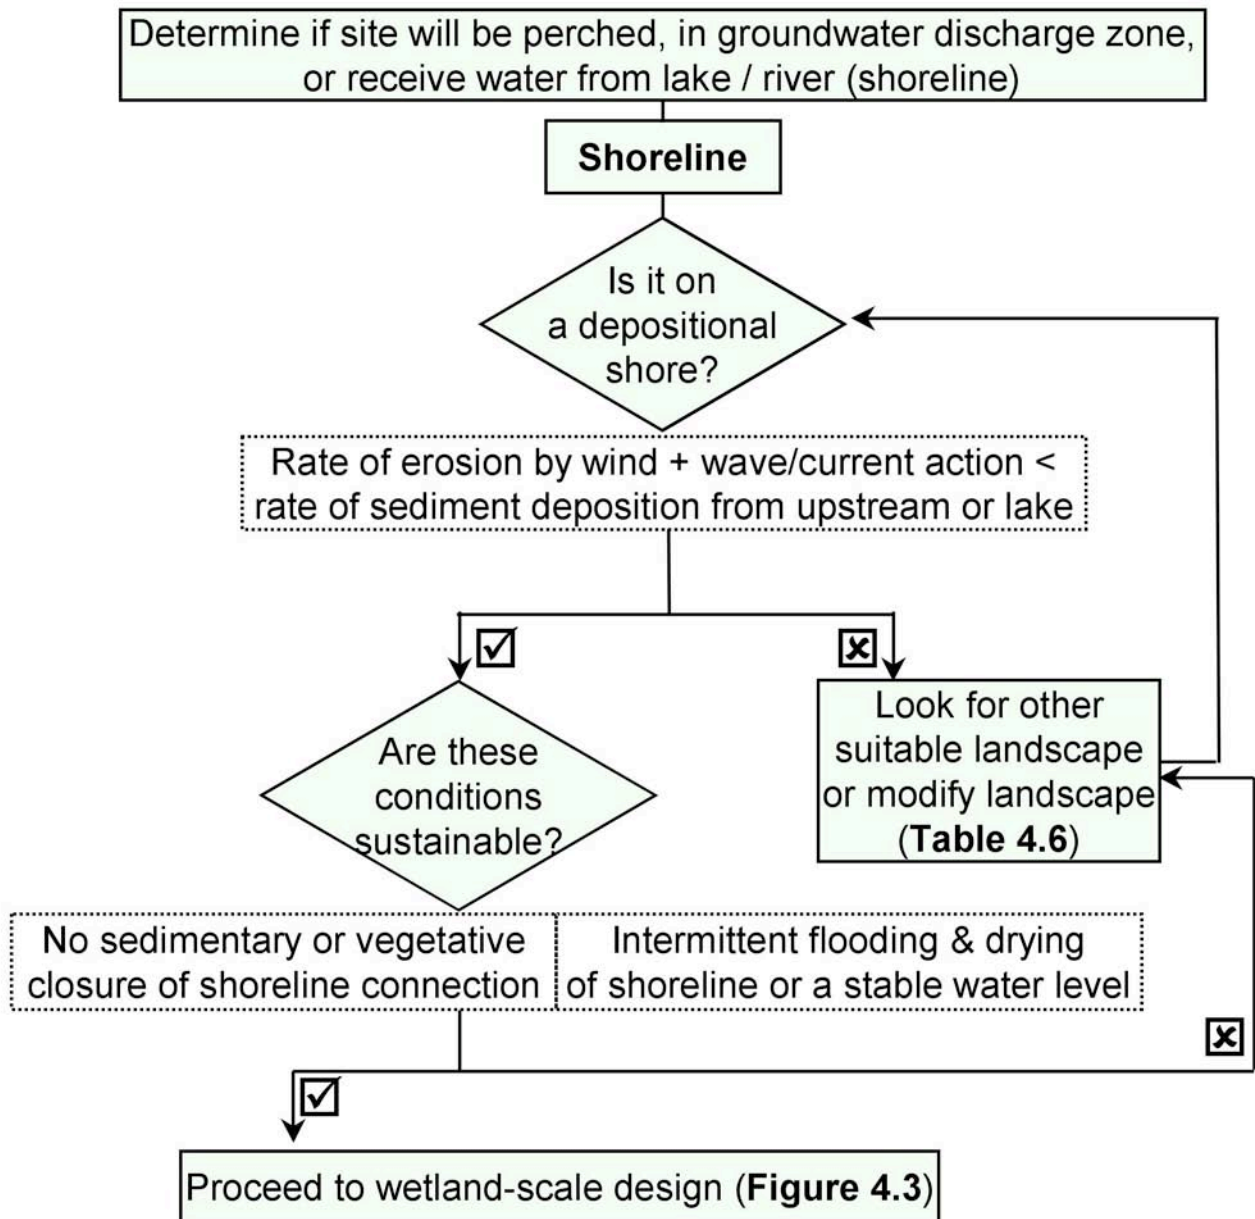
Determine if site will be perched, in groundwater discharge zone, or receive water from lake / river (shoreline)

**Shoreline**

Is it on a depositional shore?

Rate of erosion by wind + wave/current action < rate of sediment deposition from upstream or lake

☑

☒

Look for other suitable landscape or modify landscape (**Table 4.6**)

Are these conditions sustainable?

No sedimentary or vegetative closure of shoreline connection

Intermittent flooding & drying of shoreline or a stable water level

☒

☑

Proceed to wetland-scale design (**Figure 4.3**)